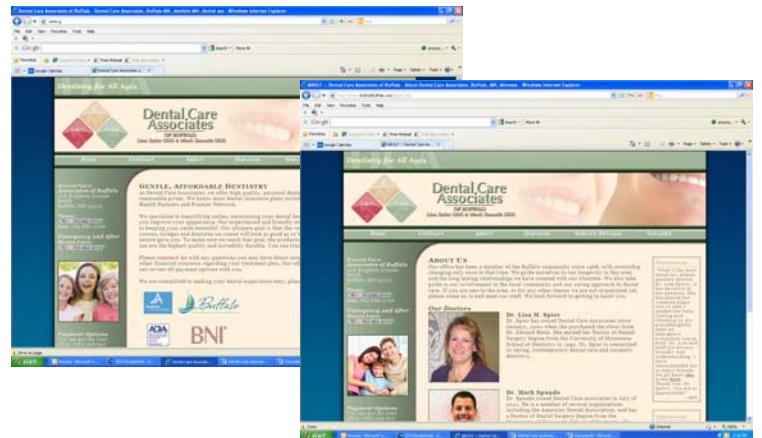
Dental Care Associates of Buffalo - Dental Care Associates, Buffalo MN, dentists MN, dental ass - Windows Internet Explorer

Google

Dentistry for All Ages

Dental Care Associates
OF BUFFALO
Lisa Spier DDS & Mark Spande DDS

Home

GENTLE, AFFORDABLE DENTISTRY

Buffalo

BNI

Payment Options

start

ABOUT - Dental Care Associates of Buffalo, About Dental Care Associates, Buffalo, MN, Minnesota - Windows Internet Explorer

Google

Dentistry for All Ages

Dental Care Associates
OF BUFFALO
Lisa Spier DDS & Mark Spande DDS

ABOUT US

Our Doctors

Dr. Lisa M. Spier

Dr. Mark Spande

Emergency and After Hours Care

Payment Options

start